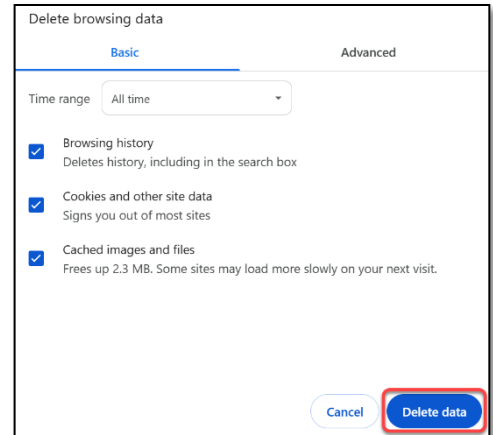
Delete browsing data

Basic

Advanced

Time range All time

Browsing history
Deletes history, including in the search box

Cookies and other site data
Signs you out of most sites

Cached images and files
Frees up 2.3 MB. Some sites may load more slowly on your next visit.

Cancel

Delete data